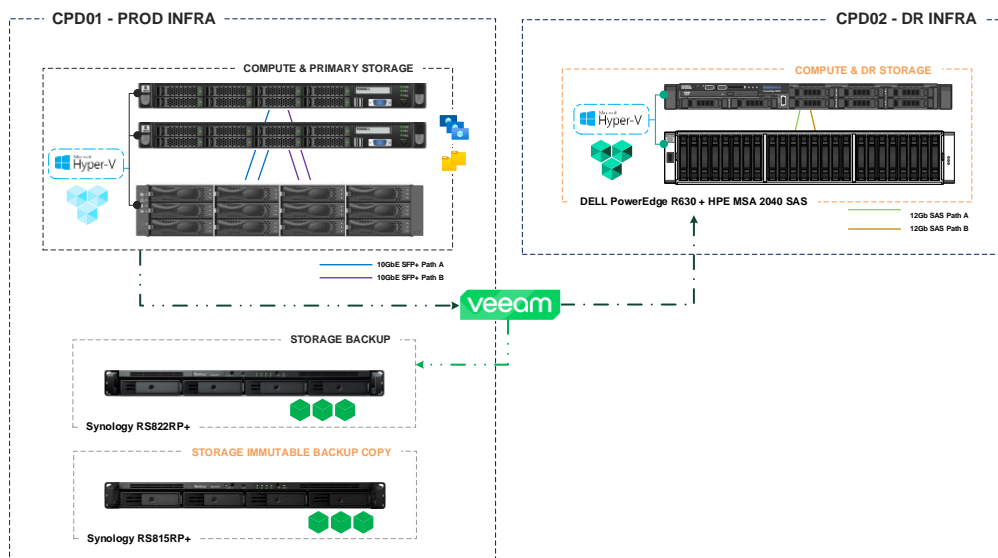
CPD01 - PROD INFRA

COMPUTE & PRIMARY STORAGE

Microsoft Hyper-V

10GbE SFP+ Path A
10GbE SFP+ Path B

CPD02 - DR INFRA

COMPUTE & DR STORAGE

Microsoft Hyper-V

DELL PowerEdge R630 + HPE MSA 2040 SAS

12Gb SAS Path A
12Gb SAS Path B

veeam

STORAGE BACKUP

Synology RS822RP+

STORAGE IMMUTABLE BACKUP COPY

Synology RS815RP+